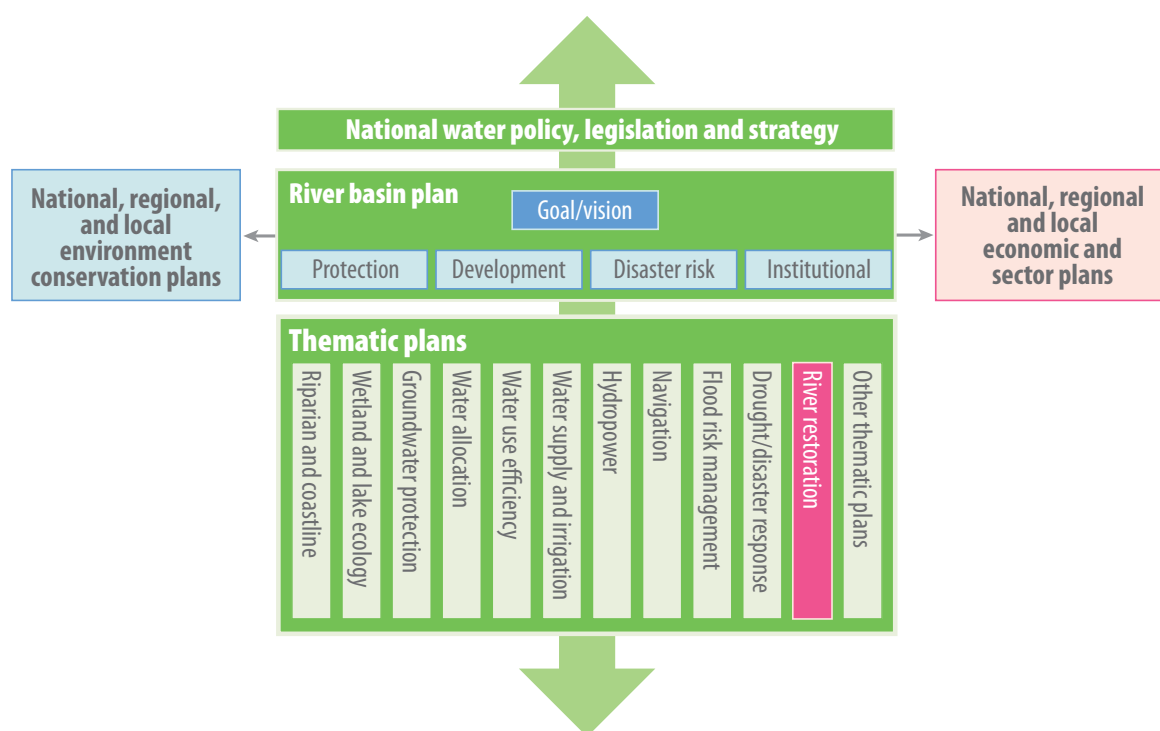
National water policy, legislation and strategy

National, regional, and local environment conservation plans

River basin plan

Goal/vision

Protection

Development

Disaster risk

Institutional

National, regional and local economic and sector plans

Thematic plans

Riparian and coastline

Wetland and lake ecology

Groundwater protection

Water allocation

Water use efficiency

Water supply and irrigation

Hydropower

Navigation

Flood risk management

Drought/disaster response

River restoration

Other thematic plans